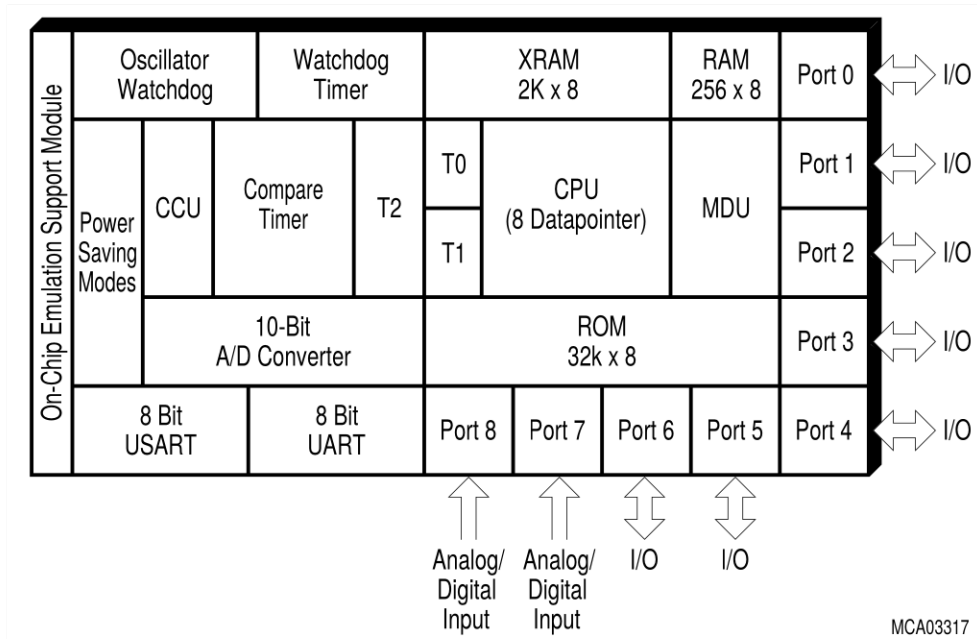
On-Chip Emulation Support Module

Oscillator Watchdog

Watchdog Timer

XRAM 2K x 8

RAM 256 x 8

Port 0

I/O

Power Saving Modes

CCU

Compare Timer

T2

T0

T1

CPU (8 Datapointer)

MDU

Port 1

I/O

Port 2

I/O

10-Bit A/D Converter

ROM 32k x 8

Port 3

I/O

8 Bit USART

8 Bit UART

Port 8

Port 7

Port 6

Port 5

Port 4

I/O

Analog/ Digital Input

Analog/ Digital Input

I/O

I/O

MCA03317